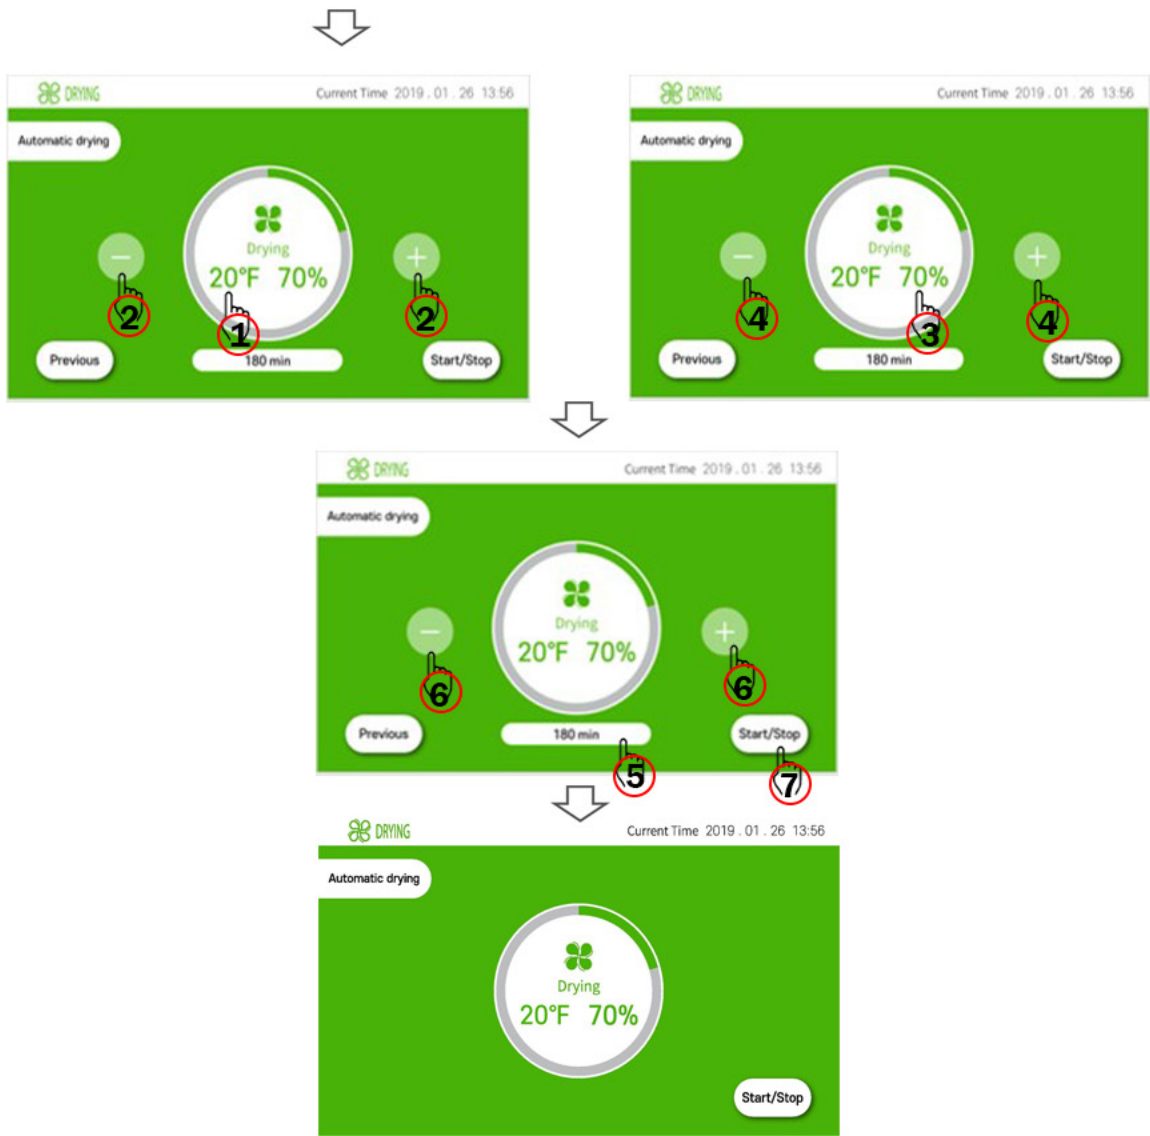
DRYING
Current Time 2019 . 01 . 26 13:56
Automatic drying
Drying
20°F 70%
2
1
2
Previous
180 min
Start/Stop

DRYING
Current Time 2019 . 01 . 26 13:56
Automatic drying
Drying
20°F 70%
4
3
4
Previous
180 min
Start/Stop

DRYING
Current Time 2019 . 01 . 26 13:56
Automatic drying
Drying
20°F 70%
6
6
Previous
180 min
Start/Stop
5
7

DRYING
Current Time 2019 . 01 . 26 13:56
Automatic drying
Drying
20°F 70%
Start/Stop